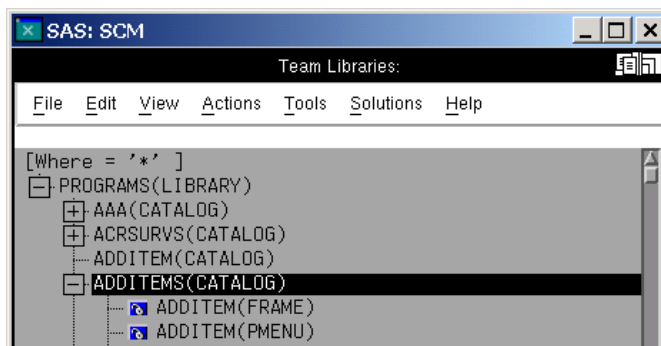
SAS: SCM

Team Libraries:

File Edit View Actions Tools Solutions Help

[Where = '*' ]
PROGRAMS(LIBRARY)
AAA(CATALOG)
ACRSURVS(CATALOG)
ADDITEM(CATALOG)
ADDITEMS(CATALOG)
ADDITEM(FRAME)
ADDITEM(PMENU)